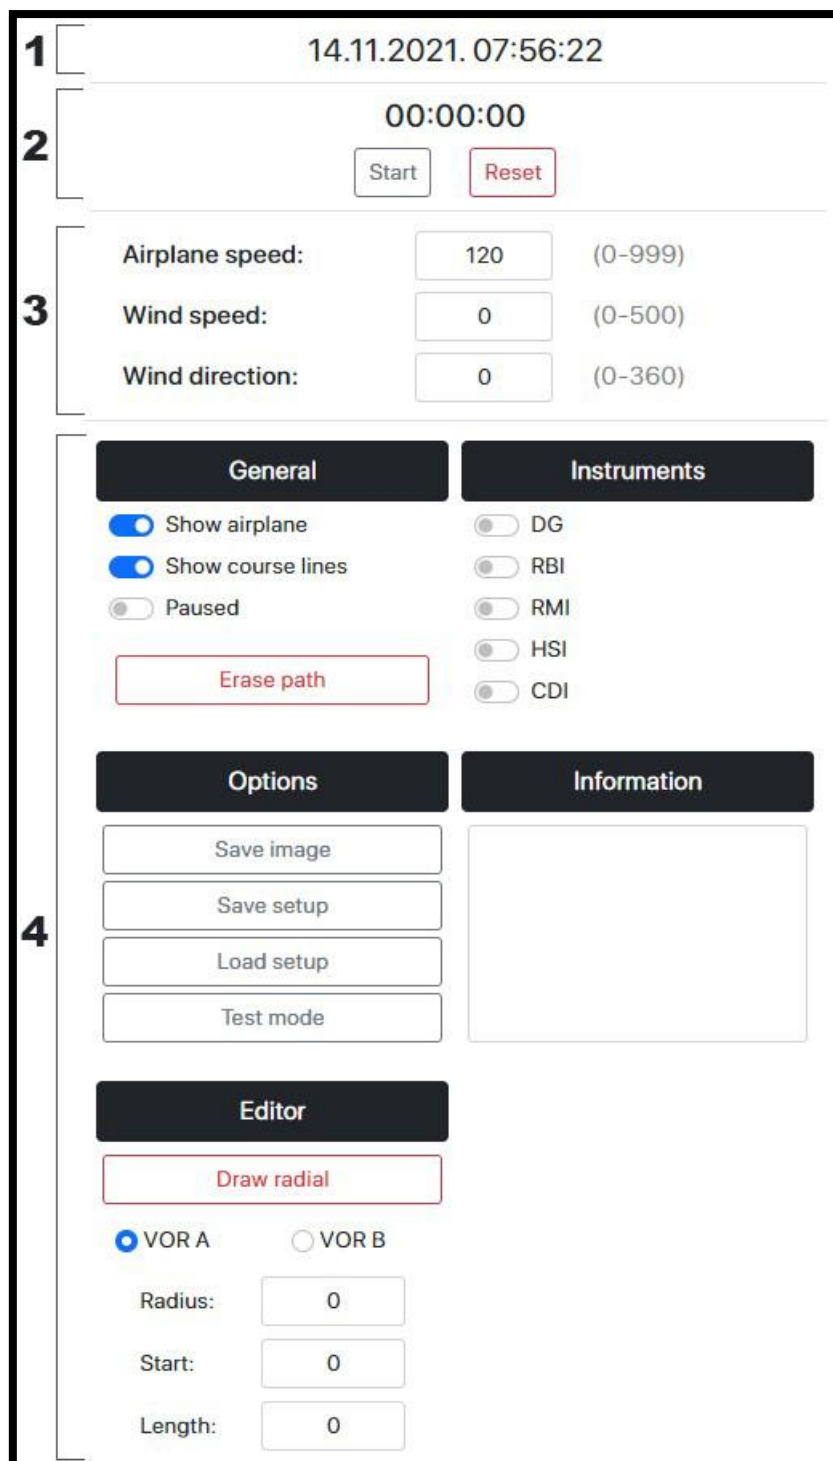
1
14.11.2021. 07:56:22

2
00:00:00

Start Reset

3
Airplane speed: 120 (0-999)

Wind speed: 0 (0-500)

Wind direction: 0 (0-360)

4
General

Show airplane

Show course lines

Paused

Erase path

Instruments

DG

RBI

RMI

HSI

CDI

Options

Save image

Save setup

Load setup

Test mode

Information

Editor

Draw radial

VOR A VOR B

Radius: 0

Start: 0

Length: 0